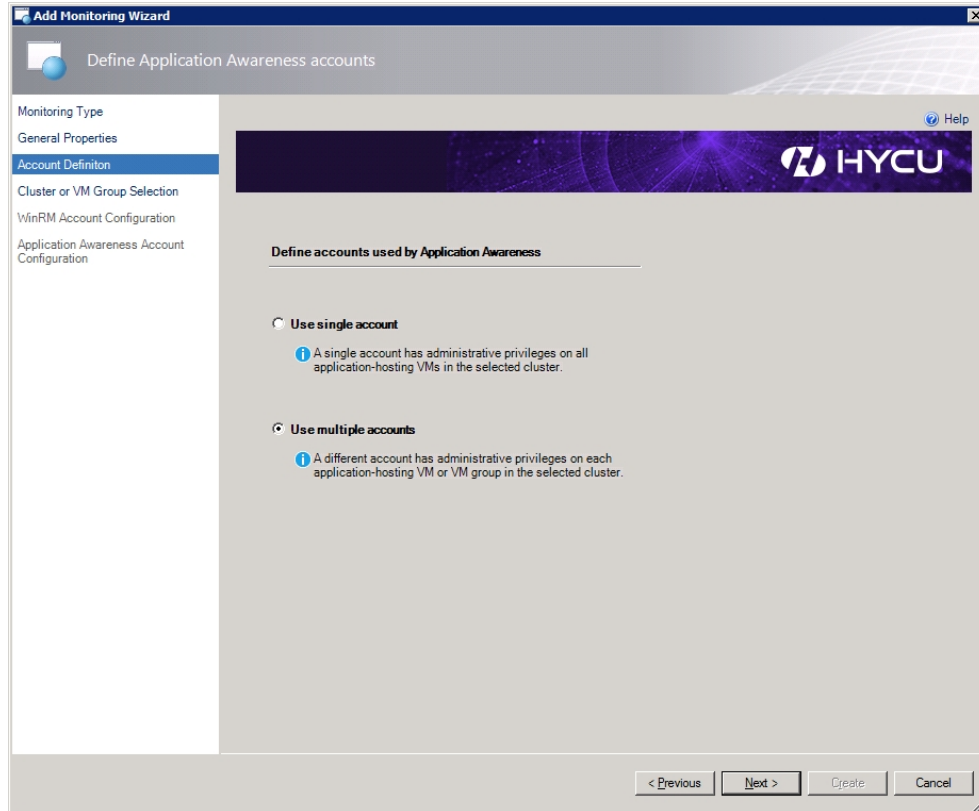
Add Monitoring Wizard

Define Application Awareness accounts

Monitoring Type
General Properties
Account Definiton
Cluster or VM Group Selection
WinRM Account Configuration
Application Awareness Account Configuration

Help

HYCU

Define accounts used by Application Awareness

Use single account

A single account has administrative privileges on all application-hosting VMs in the selected cluster.

Use multiple accounts

A different account has administrative privileges on each application-hosting VM or VM group in the selected cluster.

< Previous
Next >
Create
Cancel